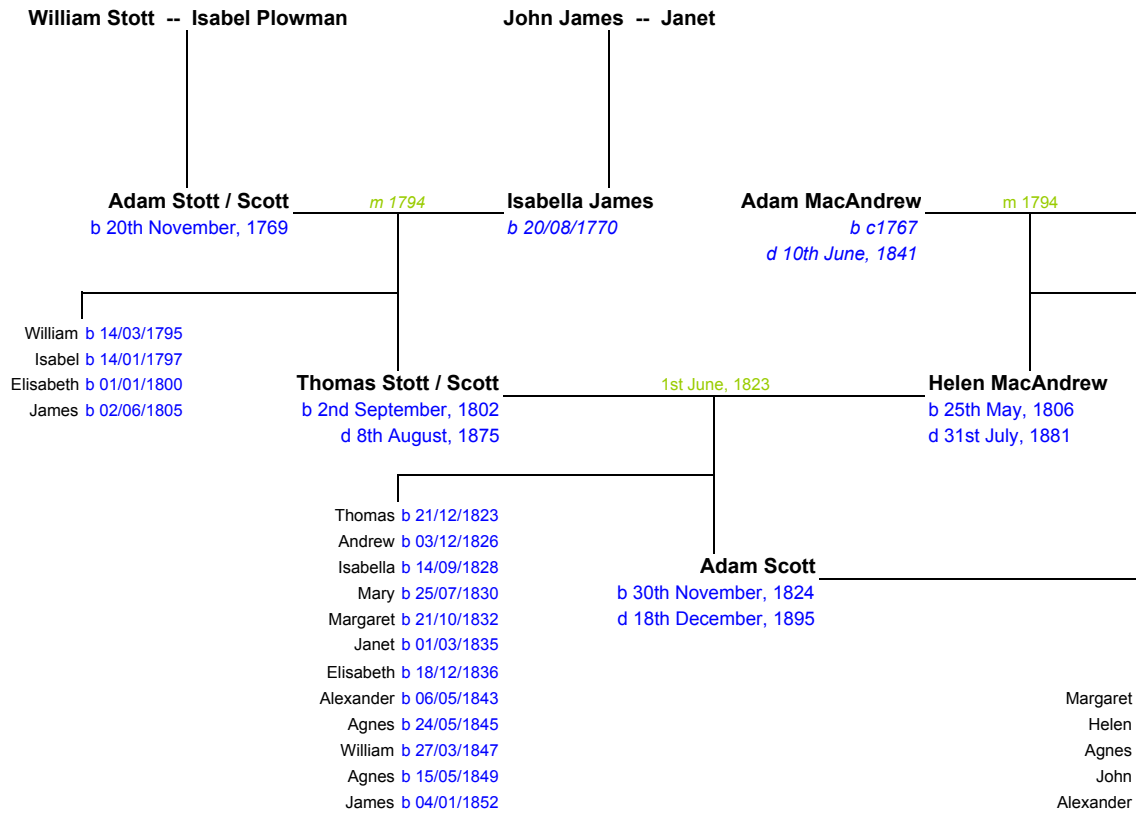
William Stott -- Isabel Plowman

John James -- Janet

Adam Stott / Scott
b 20th November, 1769

m 1794

Isabella James
b 20/08/1770

Adam MacAndrew
b c1767
d 10th June, 1841

m 1794

William b 14/03/1795
Isabel b 14/01/1797
Elisabeth b 01/01/1800
James b 02/06/1805

Thomas Stott / Scott
b 2nd September, 1802
d 8th August, 1875

1st June, 1823

Helen MacAndrew
b 25th May, 1806
d 31st July, 1881

Thomas b 21/12/1823
Andrew b 03/12/1826
Isabella b 14/09/1828
Mary b 25/07/1830
Margaret b 21/10/1832
Janet b 01/03/1835
Elisabeth b 18/12/1836
Alexander b 06/05/1843
Agnes b 24/05/1845
William b 27/03/1847
Agnes b 15/05/1849
James b 04/01/1852

Adam Scott
b 30th November, 1824
d 18th December, 1895

Margaret
Helen
Agnes
John
Alexander